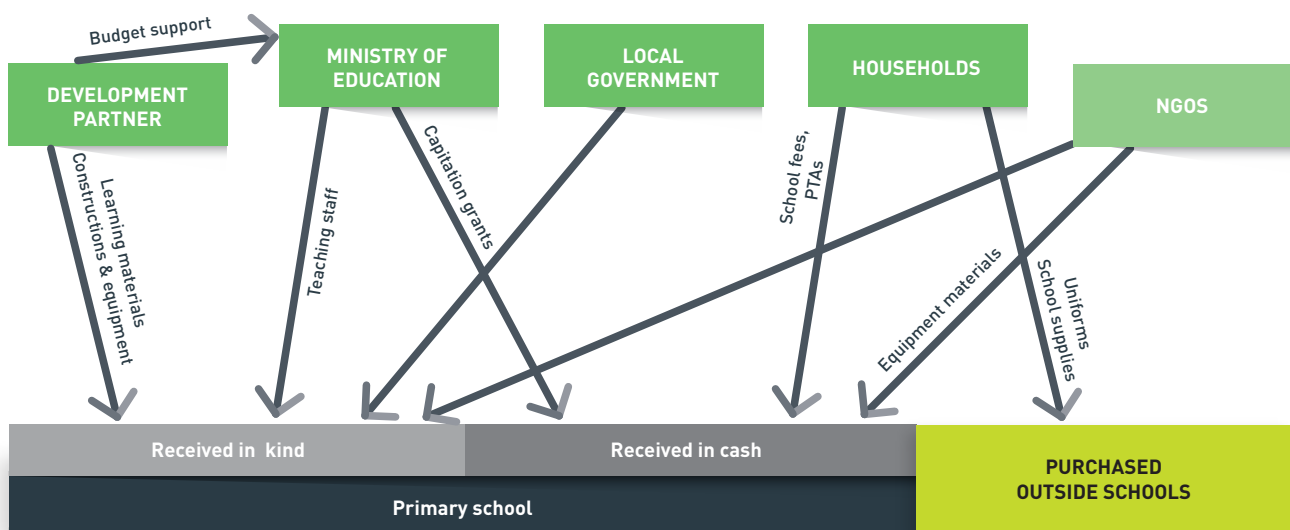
Budget support

DEVELOPMENT PARTNER

MINISTRY OF EDUCATION

LOCAL GOVERNMENT

HOUSEHOLDS

NGOS

Learning materials Constructions & equipment

Teaching staff

Capitation grants

School fees, PTAs

Equipment materials

Uniforms School supplies

Received in kind

Received in cash

PURCHASED OUTSIDE SCHOOLS

Primary school